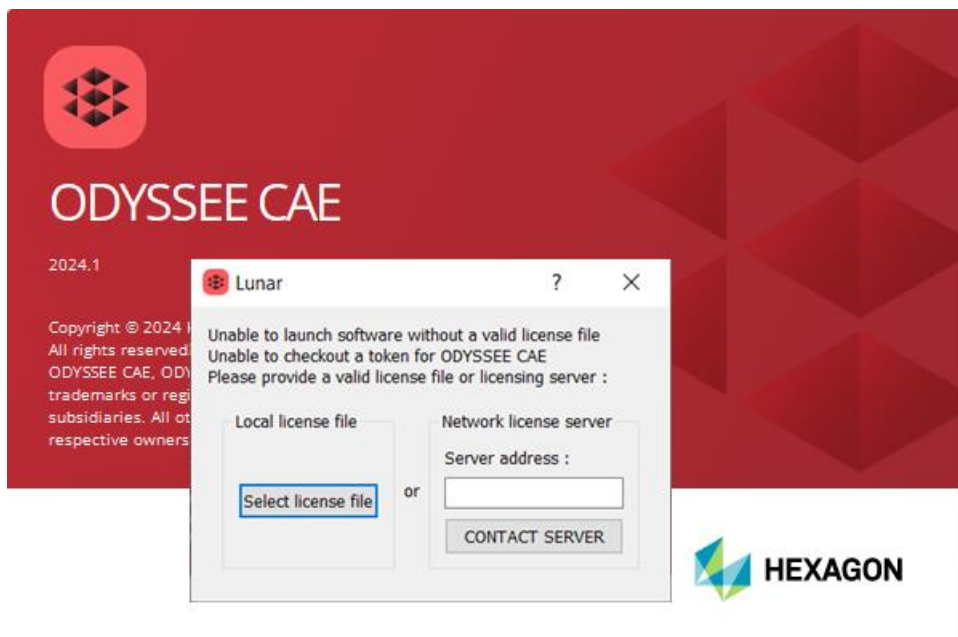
ODYSSEE CAE

2024.1

Copyright © 2024 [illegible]
All rights reserved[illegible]
ODYSSEE CAE, ODY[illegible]
trademarks or regi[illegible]
subsidiaries. All ot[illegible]
respective owners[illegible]

Lunar ? ✕

Unable to launch software without a valid license file
Unable to checkout a token for ODYSSEE CAE
Please provide a valid license file or licensing server :

Local license file

Select license file

or

Network license server

Server address :

CONTACT SERVER

HEXAGON